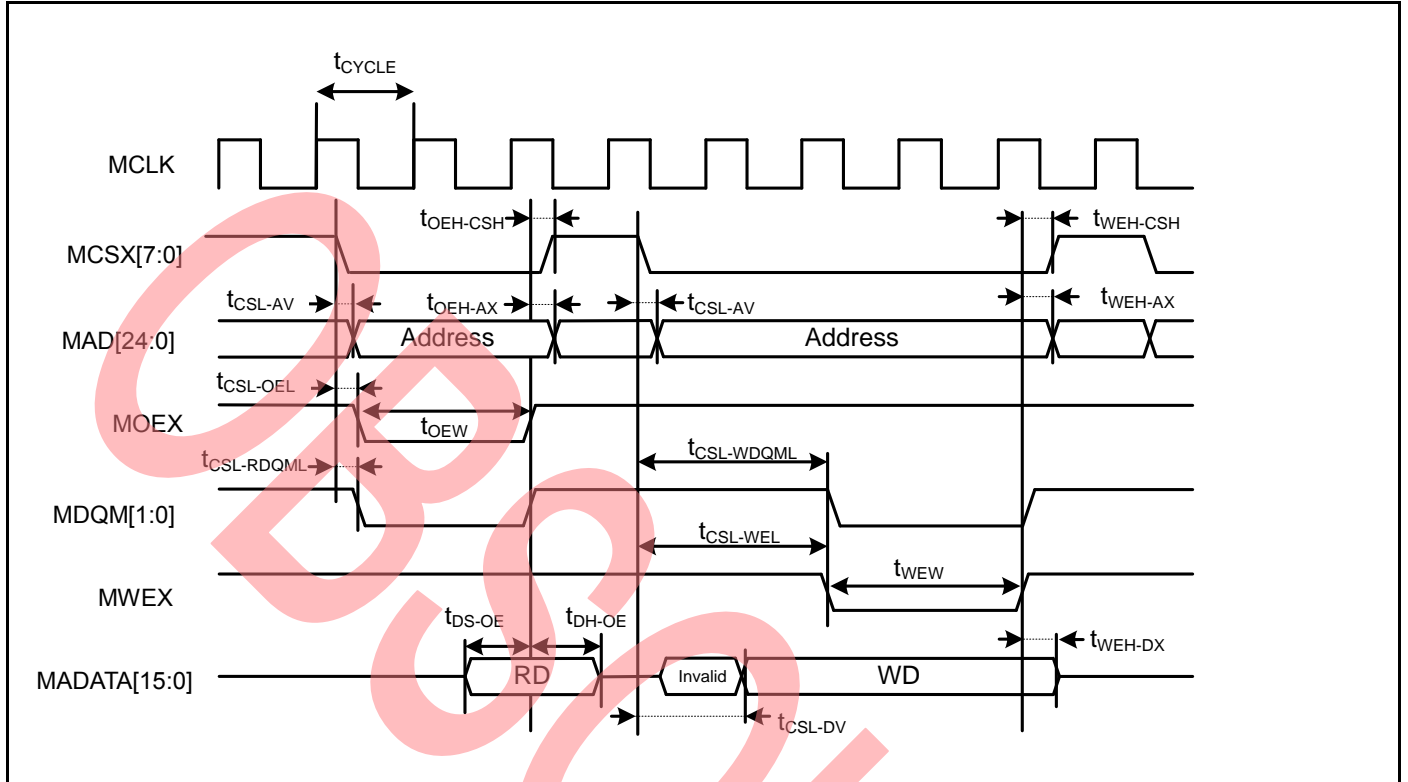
$t_{CYCLE}$

MCLK

$t_{OEH-CSH}$

$t_{WEH-CSH}$

MCSX[7:0]

$t_{CSL-AV}$

$t_{OEH-AX}$

$t_{CSL-AV}$

$t_{WEH-AX}$

MAD[24:0]

Address

Address

$t_{CSL-OEL}$

MOEX

$t_{OEW}$

$t_{CSL-RDQML}$

$t_{CSL-WDQML}$

MDQM[1:0]

$t_{CSL-WEL}$

$t_{WEW}$

MWEX

$t_{DS-OE}$

$t_{DH-OE}$

$t_{WEH-DX}$

MADATA[15:0]

RD

Invalid

WD

$t_{CSL-DV}$